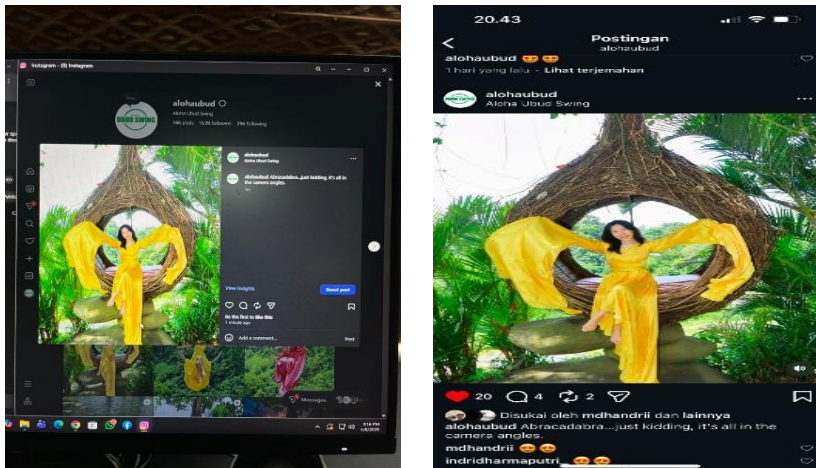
Instagram - (8) Instagram

alohaubud

Aloha Ubud Swing

ALOHA UBUD SWING

alohaubud
Aloha Ubud Swing

alohaubud Abracadabra...just kidding, it's all in the camera angles.

View insights

Boost post

Be the first to like this

Add a comment...

Post

Messages

20.43

Postingan
alohaubud

alohaubud 😍😍
1 hari yang lalu · Lihat terjemahan

alohaubud
Aloha Ubud Swing

20 4 2

Disukai oleh mdhandrii dan lainnya
alohaubud Abracadabra...just kidding, it's all in the camera angles.
mdhandrii 😍😍
indridharmaputri 😍😍